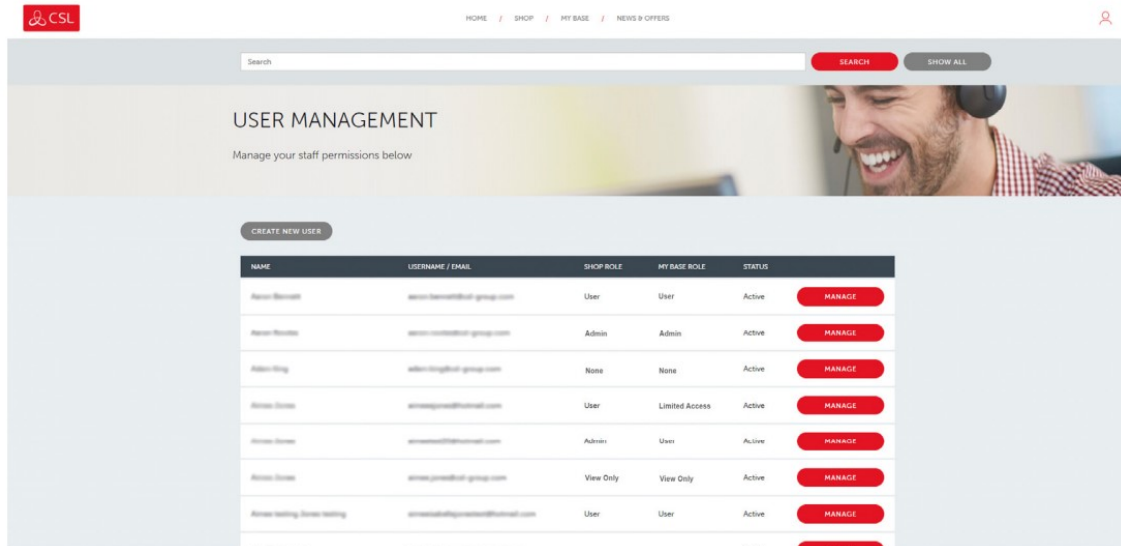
CSL

HOME / SHOP / MY BASE / NEWS & OFFERS

Search

SEARCH

SHOW ALL

USER MANAGEMENT

Manage your staff permissions below

CREATE NEW USER

| NAME | USERNAME / EMAIL | SHOP ROLE | MY BASE ROLE | STATUS | |
|---|---|---|---|---|---|
| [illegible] | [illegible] | User | User | Active | MANAGE |
| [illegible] | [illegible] | Admin | Admin | Active | MANAGE |
| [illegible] | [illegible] | None | None | Active | MANAGE |
| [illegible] | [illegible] | User | Limited Access | Active | MANAGE |
| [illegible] | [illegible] | Admin | User | Active | MANAGE |
| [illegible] | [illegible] | View Only | View Only | Active | MANAGE |
| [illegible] | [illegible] | User | User | Active | MANAGE |